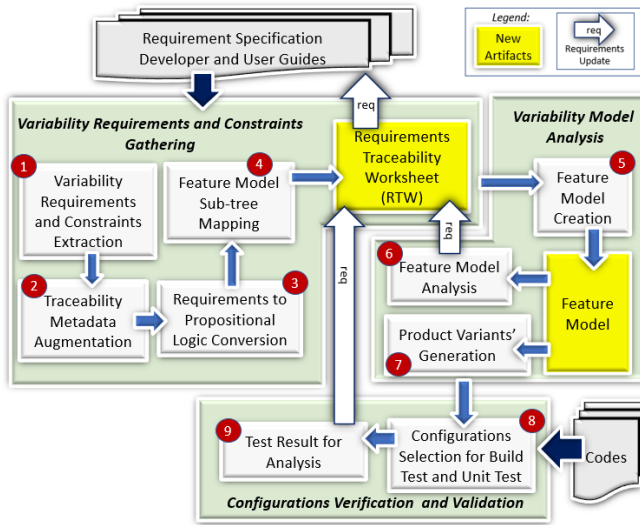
Legend:

New Artifacts

req

Requirements Update

Requirement Specification Developer and User Guides

req

Variability Requirements and Constraints Gathering

1 Variability Requirements and Constraints Extraction

2 Traceability Metadata Augmentation

3 Requirements to Propositional Logic Conversion

4 Feature Model Sub-tree Mapping

Requirements Traceability Worksheet (RTW)

req

req

Variability Model Analysis

5 Feature Model Creation

6 Feature Model Analysis

Feature Model

Product Variants' Generation 7

8 Configurations Selection for Build Test and Unit Test

Codes

9 Test Result for Analysis

Configurations Verification and Validation